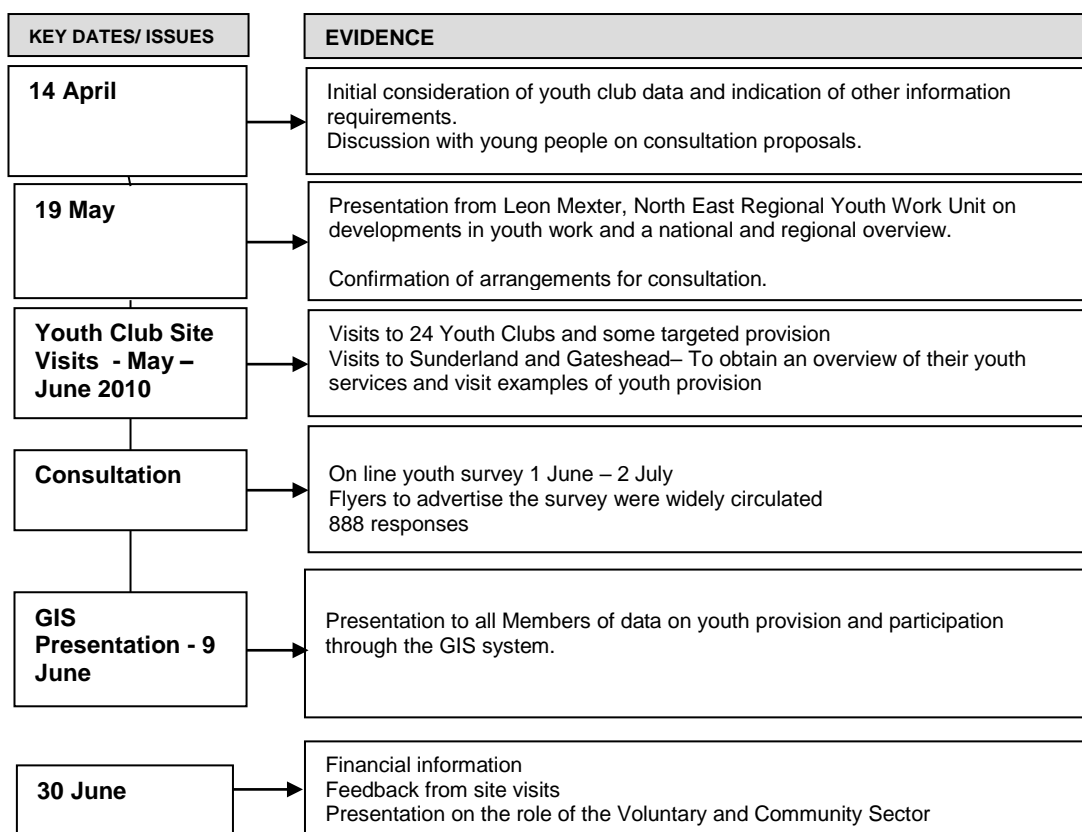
| KEY DATES/ ISSUES | EVIDENCE |
|---|---|
| 14 April | Initial consideration of youth club data and indication of other information requirements. Discussion with young people on consultation proposals. |
| 19 May | Presentation from Leon Mexter, North East Regional Youth Work Unit on developments in youth work and a national and regional overview. Confirmation of arrangements for consultation. |
| Youth Club Site Visits - May – June 2010 | Visits to 24 Youth Clubs and some targeted provision Visits to Sunderland and Gateshead– To obtain an overview of their youth services and visit examples of youth provision |
| Consultation | On line youth survey 1 June – 2 July Flyers to advertise the survey were widely circulated 888 responses |
| GIS Presentation - 9 June | Presentation to all Members of data on youth provision and participation through the GIS system. |
| 30 June | Financial information Feedback from site visits Presentation on the role of the Voluntary and Community Sector |